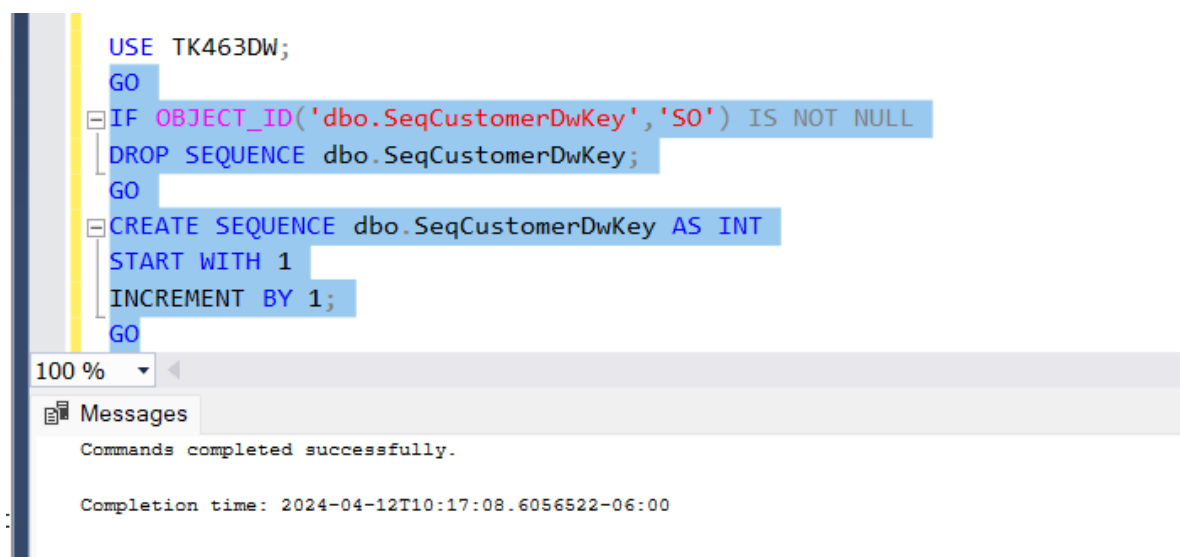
USE TK463DW;
GO
IF OBJECT_ID('dbo.SeqCustomerDwKey','SO') IS NOT NULL
DROP SEQUENCE dbo.SeqCustomerDwKey;
GO
CREATE SEQUENCE dbo.SeqCustomerDwKey AS INT
START WITH 1
INCREMENT BY 1;
GO

100 %

Messages

Commands completed successfully.

Completion time: 2024-04-12T10:17:08.6056522-06:00